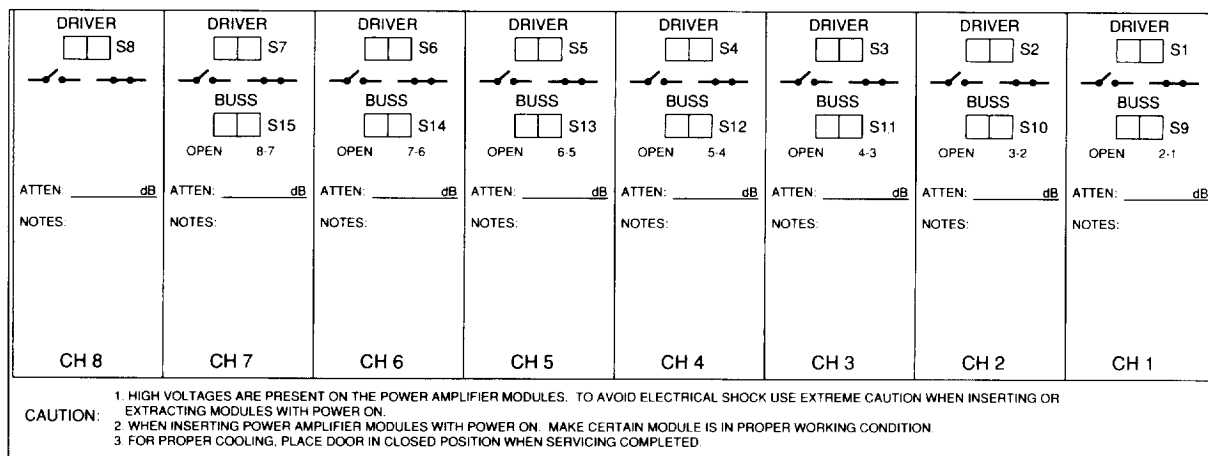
DRIVER
S8
ATTEN: dB
NOTES:
CH 8

DRIVER
S7
BUSS
S15
OPEN 8-7
ATTEN: dB
NOTES:
CH 7

DRIVER
S6
BUSS
S14
OPEN 7-6
ATTEN: dB
NOTES:
CH 6

DRIVER
S5
BUSS
S13
OPEN 6-5
ATTEN: dB
NOTES:
CH 5

DRIVER
S4
BUSS
S12
OPEN 5-4
ATTEN: dB
NOTES:
CH 4

DRIVER
S3
BUSS
S11
OPEN 4-3
ATTEN: dB
NOTES:
CH 3

DRIVER
S2
BUSS
S10
OPEN 3-2
ATTEN: dB
NOTES:
CH 2

DRIVER
S1
BUSS
S9
OPEN 2-1
ATTEN: dB
NOTES:
CH 1

CAUTION:
1. HIGH VOLTAGES ARE PRESENT ON THE POWER AMPLIFIER MODULES. TO AVOID ELECTRICAL SHOCK USE EXTREME CAUTION WHEN INSERTING OR EXTRACTING MODULES WITH POWER ON.
2. WHEN INSERTING POWER AMPLIFIER MODULES WITH POWER ON. MAKE CERTAIN MODULE IS IN PROPER WORKING CONDITION.
3. FOR PROPER COOLING, PLACE DOOR IN CLOSED POSITION WHEN SERVICING COMPLETED.